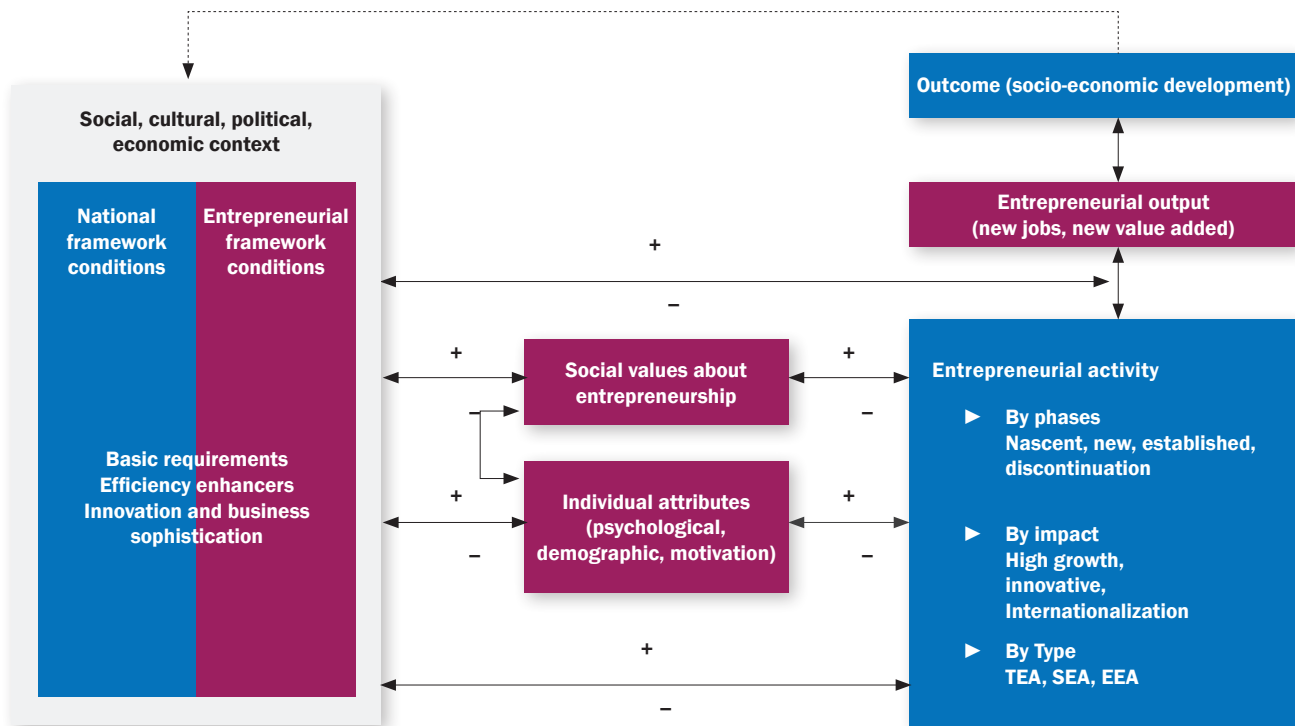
Outcome (socio-economic development)

Social, cultural, political, economic context

National framework conditions

Entrepreneurial framework conditions

Basic requirements
Efficiency enhancers
Innovation and business sophistication

Entrepreneurial output (new jobs, new value added)

+

–

+

–

Social values about entrepreneurship

+

–

+

–

Individual attributes (psychological, demographic, motivation)

+

–

Entrepreneurial activity

► By phases
Nascent, new, established, discontinuation

► By impact
High growth, innovative, Internationalization

► By Type
TEA, SEA, EEA

+

–